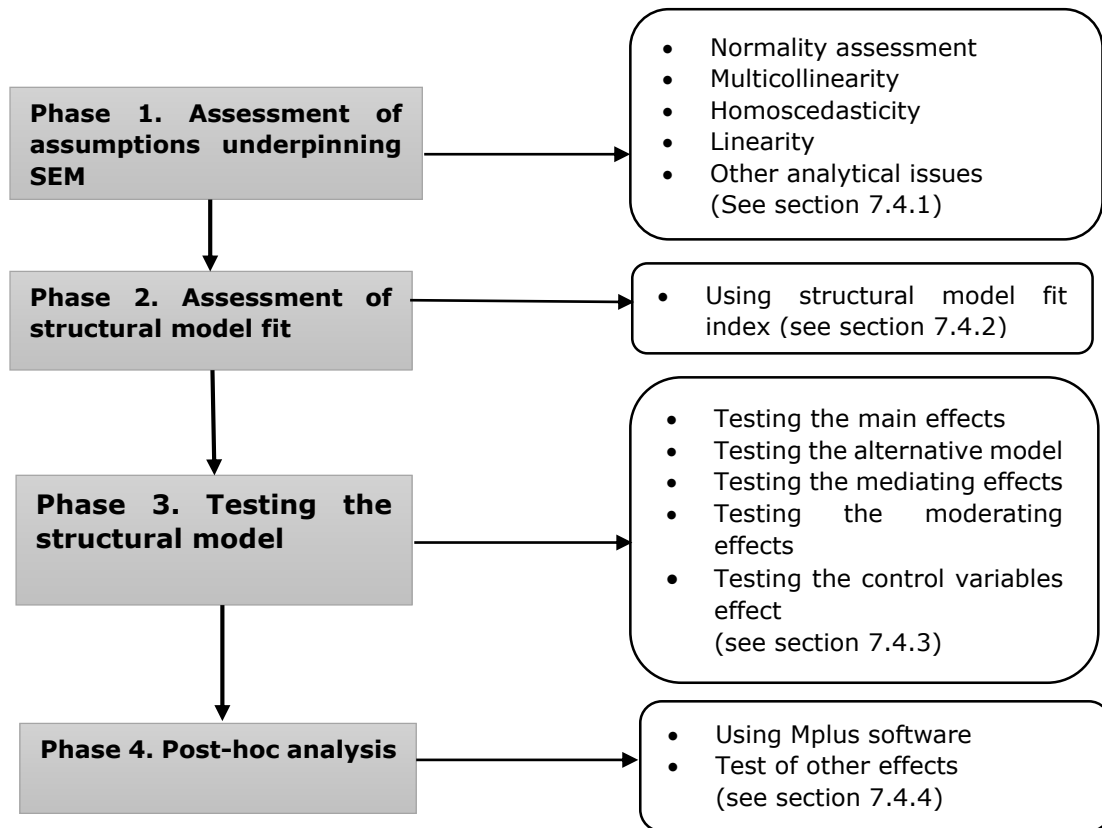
Phase 1. Assessment of assumptions underpinning SEM

- Normality assessment
- Multicollinearity
- Homoscedasticity
- Linearity
- Other analytical issues (See section 7.4.1)

Phase 2. Assessment of structural model fit

- Using structural model fit index (see section 7.4.2)

Phase 3. Testing the structural model

- Testing the main effects
- Testing the alternative model
- Testing the mediating effects
- Testing the moderating effects
- Testing the control variables effect (see section 7.4.3)

Phase 4. Post-hoc analysis

- Using Mplus software
- Test of other effects (see section 7.4.4)